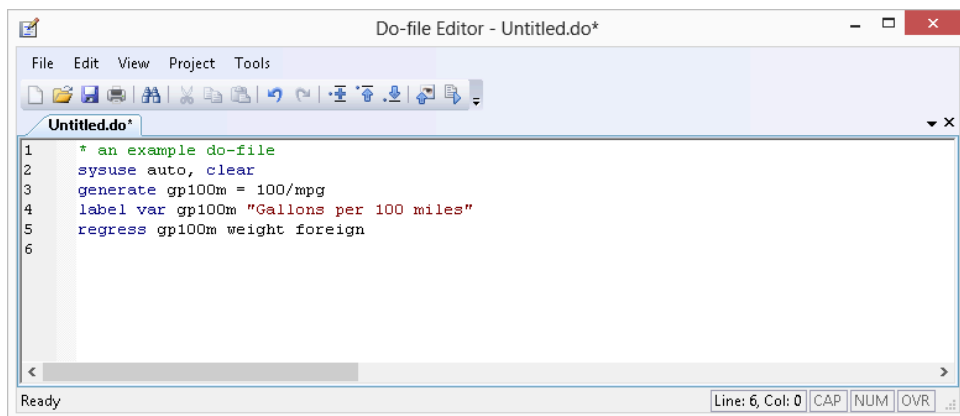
Do-file Editor - Untitled.do*

File Edit View Project Tools

Untitled.do*

1 * an example do-file
2 sysuse auto, clear
3 generate gp100m = 100/mpg
4 label var gp100m "Gallons per 100 miles"
5 regress gp100m weight foreign
6

Ready

Line: 6, Col: 0 CAP NUM OVR